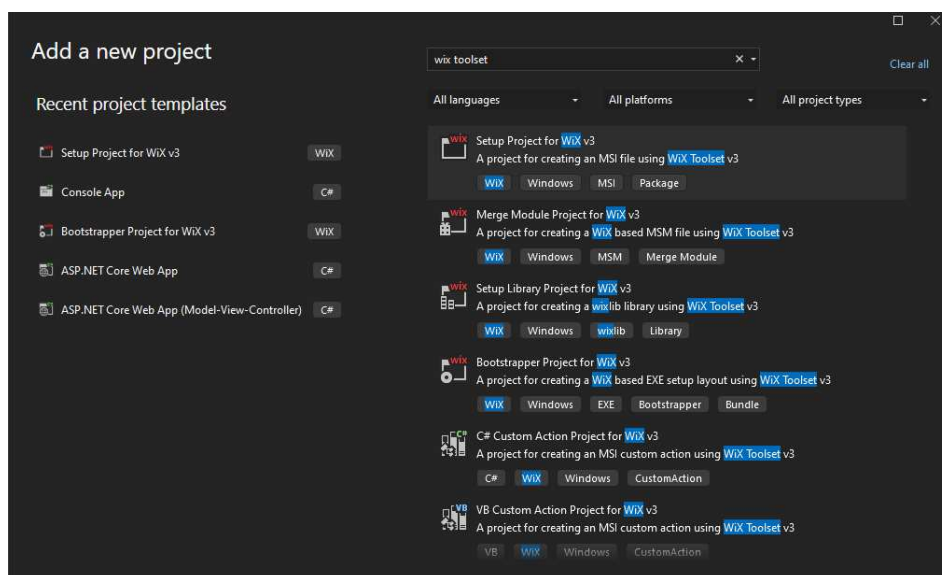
Add a new project

Recent project templates

Setup Project for WiX v3 WiX

Console App C#

Bootstrapper Project for WiX v3 WiX

ASP.NET Core Web App C#

ASP.NET Core Web App (Model-View-Controller) C#

wix toolset

Clear all

All languages

All platforms

All project types

Setup Project for WiX v3
A project for creating an MSI file using WiX Toolset v3
WiX Windows MSI Package

Merge Module Project for WiX v3
A project for creating a WiX based MSM file using WiX Toolset v3
WiX Windows MSM Merge Module

Setup Library Project for WiX v3
A project for creating a wixlib library using WiX Toolset v3
WiX Windows wixlib Library

Bootstrapper Project for WiX v3
A project for creating a WiX based EXE setup layout using WiX Toolset v3
WiX Windows EXE Bootstrapper Bundle

C# Custom Action Project for WiX v3
A project for creating an MSI custom action using WiX Toolset v3
C# WiX Windows CustomAction

VB Custom Action Project for WiX v3
A project for creating an MSI custom action using WiX Toolset v3
VB WiX Windows CustomAction